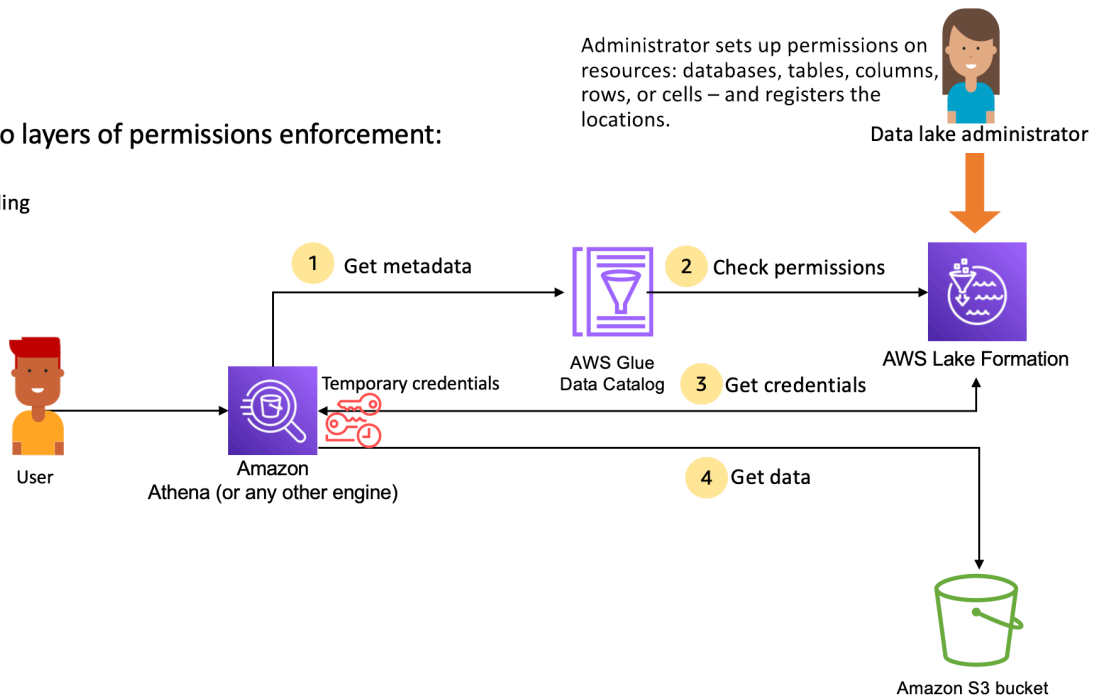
o layers of permissions enforcement:

ling

Administrator sets up permissions on resources: databases, tables, columns, rows, or cells – and registers the locations.

Data lake administrator

1 Get metadata

2 Check permissions

AWS Glue Data Catalog

AWS Lake Formation

Temporary credentials

3 Get credentials

User

Amazon Athena (or any other engine)

4 Get data

Amazon S3 bucket